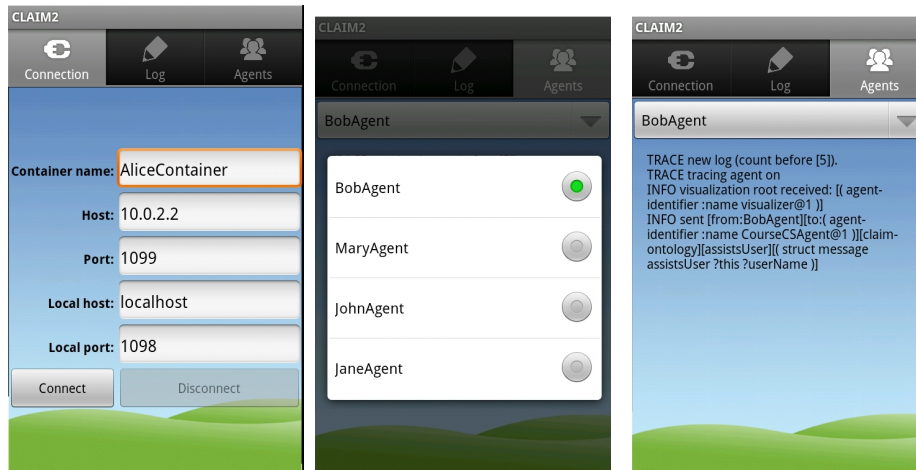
CLAIM2

Connection Log Agents

Container name: AliceContainer

Host: 10.0.2.2

Port: 1099

Local host: localhost

Local port: 1098

Connect Disconnect

CLAIM2

Connection Log Agents

BobAgent

BobAgent

MaryAgent

JohnAgent

JaneAgent

CLAIM2

Connection Log Agents

BobAgent

TRACE new log (count before [5]).
TRACE tracing agent on
INFO visualization root received: [( agent-identifier :name visualizer@1 )]
INFO sent [from:BobAgent][to:( agent-identifier :name CourseCSAgent@1 )][claim-ontology][assistsUser][( struct message assistsUser ?this ?userName )]